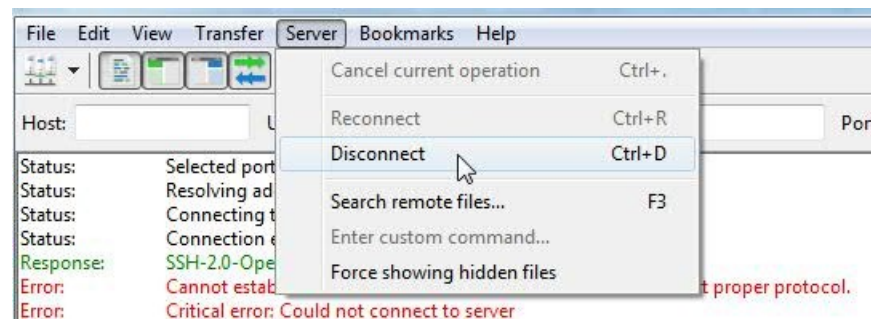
File Edit View Transfer Server Bookmarks Help

Host: U Por

Cancel current operation Ctrl+.
Reconnect Ctrl+R
Disconnect Ctrl+D
Search remote files... F3
Enter custom command...
Force showing hidden files

Status: Selected port
Status: Resolving ad
Status: Connecting t
Status: Connection e
Response: SSH-2.0-Ope
Error: Cannot estab t proper protocol.
Error: Critical error: Could not connect to server